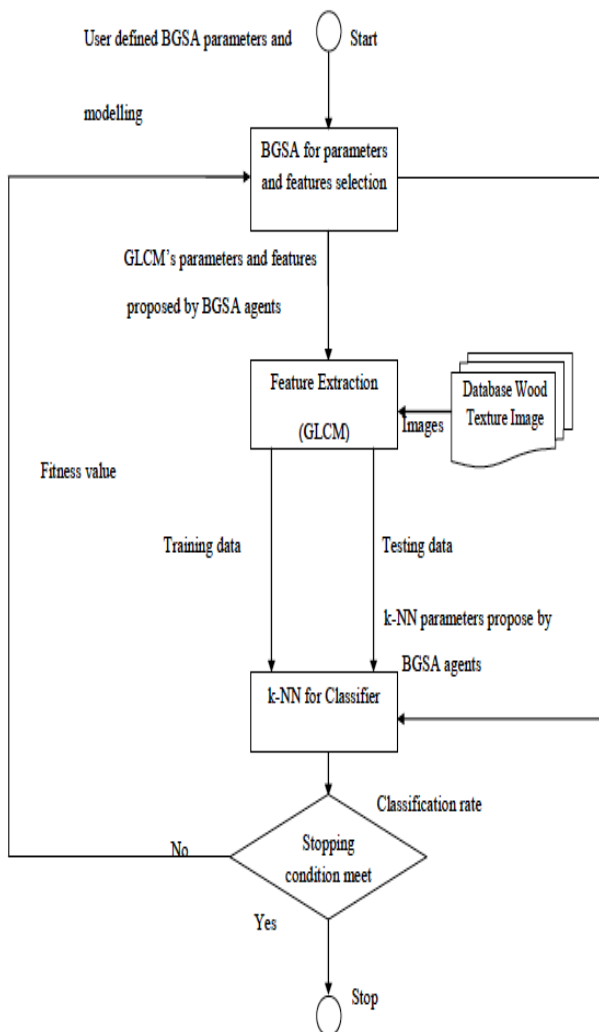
User defined BGSA parameters and modelling

Start

BGSA for parameters and features selection

GLCM's parameters and features proposed by BGSA agents

Feature Extraction (GLCM)

Images

Database Wood Texture Image

Fitness value

Training data

Testing data

k-NN parameters propose by BGSA agents

k-NN for Classifier

Classification rate

No

Stopping condition meet

Yes

Stop